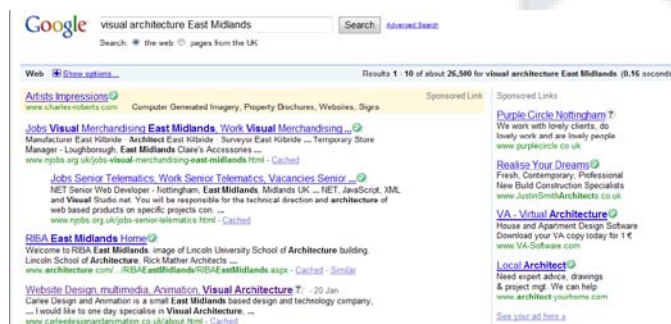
Google visual architecture East Midlands Search Advanced Search

Search: ● the web ○ pages from the UK

Web ⊞ Show options...

Results 1 - 10 of about 26,500 for visual architecture East Midlands (0.16 seconds

Artists Impressions
www.charles-roberts.com Computer Generated Imagery, Property Brochures, Websites, Signs
Sponsored Link

Jobs Visual Merchandising East Midlands, Work Visual Merchandising ...
Manufacturer East Kilbride · Architect East Kilbride · Surveyor East Kilbride ... Temporary Store Manager - Loughborough, East Midlands Claire's Accessories ...
www.njobs.org.uk/jobs-visual-merchandising-east-midlands.html - Cached

Jobs Senior Telematics, Work Senior Telematics, Vacancies Senior ...
NET Senior Web Developer - Nottingham, East Midlands, Midlands UK ... NET, JavaScript, XML and Visual Studio.net. You will be responsible for the technical direction and architecture of web based products on specific projects con. ...
www.njobs.org.uk/jobs-senior-telematics.html - Cached

RIBA East Midlands Home
Welcome to RIBA East Midlands. image of Lincoln University School of Architecture building. Lincoln School of Architecture, Rick Mather Architects ...
www.architecture.com/.../RIBAEastMidlands/RIBAEastMidlands.aspx - Cached - Similar

Website Design, multimedia, Animation, Visual Architecture - 20 Jan
Cariee Design and Animation is a small East Midlands based design and technology company, ... I would like to one day specialise in Visual Architecture. ...
www.carleedesignandanimation.co.uk/about.html - Cached

Sponsored Links

Purple Circle Nottingham
We work with lovely clients, do lovely work and are lovely people
www.purplecircle.co.uk

Realise Your Dreams
Fresh, Contemporary, Professional New Build Construction Specialists
www.JustinSmithArchitects.co.uk

VA - Virtual Architecture
House and Apartment Design Software Download your VA copy today for 1 €
www.VA-Software.com

Local Architect
Need expert advice, drawings & project mgt. We can help
www.architect-yourhome.com

See your ad here »